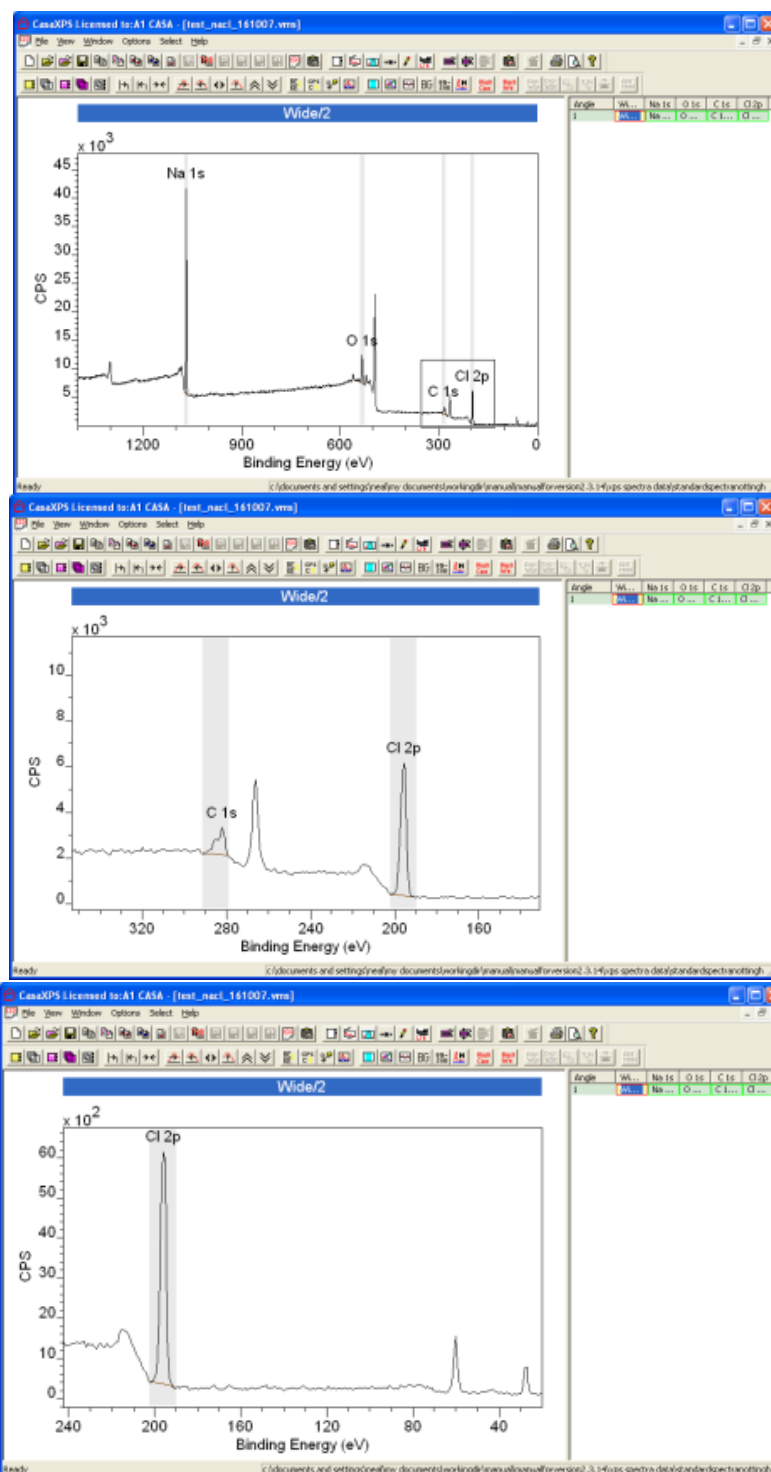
CasaXPS Licensed to:A1 CASA - [test_nacl_161007.vms]
File View Window Options Select Help

Wide/2

| Angle | Wi... | Na 1s | O 1s | C 1s | Cl 2p |
|---|---|---|---|---|---|
| 1 | Wi... | Na ... | O ... | C 1... | Cl ... |

x $10^3$
45
40
35
30
25
20
15
10
5
CPS
Na 1s
O 1s
C 1s
Cl 2p
1200
900
600
300
0
Binding Energy (eV)

Ready
c:\documents and settings\neal\my documents\workingdir\manual\manualforversion2.3.14\xps spectra data\standardspectranottingh

CasaXPS Licensed to:A1 CASA - [test_nacl_161007.vms]
File View Window Options Select Help

Wide/2

| Angle | Wi... | Na 1s | O 1s | C 1s | Cl 2p |
|---|---|---|---|---|---|
| 1 | Wi... | Na ... | O ... | C 1... | Cl ... |

x $10^3$
10
8
6
4
2
0
CPS
C 1s
Cl 2p
320
280
240
200
160
Binding Energy (eV)

Ready
c:\documents and settings\neal\my documents\workingdir\manual\manualforversion2.3.14\xps spectra data\standardspectranottingh

CasaXPS Licensed to:A1 CASA - [test_nacl_161007.vms]
File View Window Options Select Help

Wide/2

| Angle | Wi... | Na 1s | O 1s | C 1s | Cl 2p |
|---|---|---|---|---|---|
| 1 | Wi... | Na ... | O ... | C 1... | Cl ... |

x $10^2$
Cl 2p
60
50
40
30
20
10
0
CPS
240
200
160
120
80
40
Binding Energy (eV)

Ready
c:\documents and settings\neal\my documents\workingdir\manual\manualforversion2.3.14\xps spectra data\standardspectranottingh